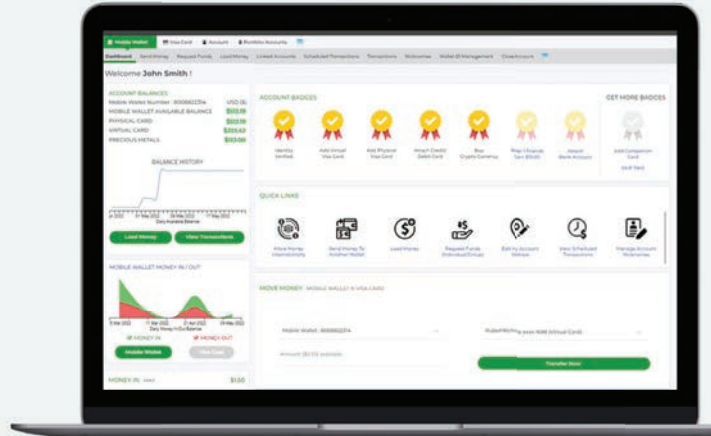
Mobile Wallet | Visa Card | Account | Portfolio Accounts

Dashboard | Send Money | Request Funds | Load Money | Linked Accounts | Scheduled Transactions | Transactions | Nicknames | Wallet ID Management | Close Account

Welcome John Smith !

ACCOUNT BALANCES

Mobile Wallet Number : 800882274 USD ($)

MOBILE WALLET AVAILABLE BALANCE $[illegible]

PHYSICAL CARD $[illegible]

VIRTUAL CARD $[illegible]

PRECIOUS METALS $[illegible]

BALANCE HISTORY

Daily Available Balance

Load Money

View Transactions

MOBILE WALLET MONEY IN / OUT

Daily Money In/Out Balance

MONEY IN

MONEY OUT

Mobile Wallet

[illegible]

MONEY IN $150

ACCOUNT BADGES

Identity Verified

Add Virtual Visa Card

Add Physical Visa Card

Attach Credit/Debit Card

Buy Crypto Currency

Pay Upgrade Fee ($100)

Attach Bank Account

GET MORE BADGES

Add Companion Card

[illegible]

QUICK LINKS

Move Money Internationally

Send Money To Another Wallet

Load Money

Request Funds (Individual/Group)

Edit My Account Settings

View Scheduled Transactions

Manage Account Nicknames

MOVE MONEY MOBILE WALLET TO VISA CARD

Mobile Wallet : 800882274

Amount ($0.00) available

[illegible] (Virtual Card)

Transfer Now